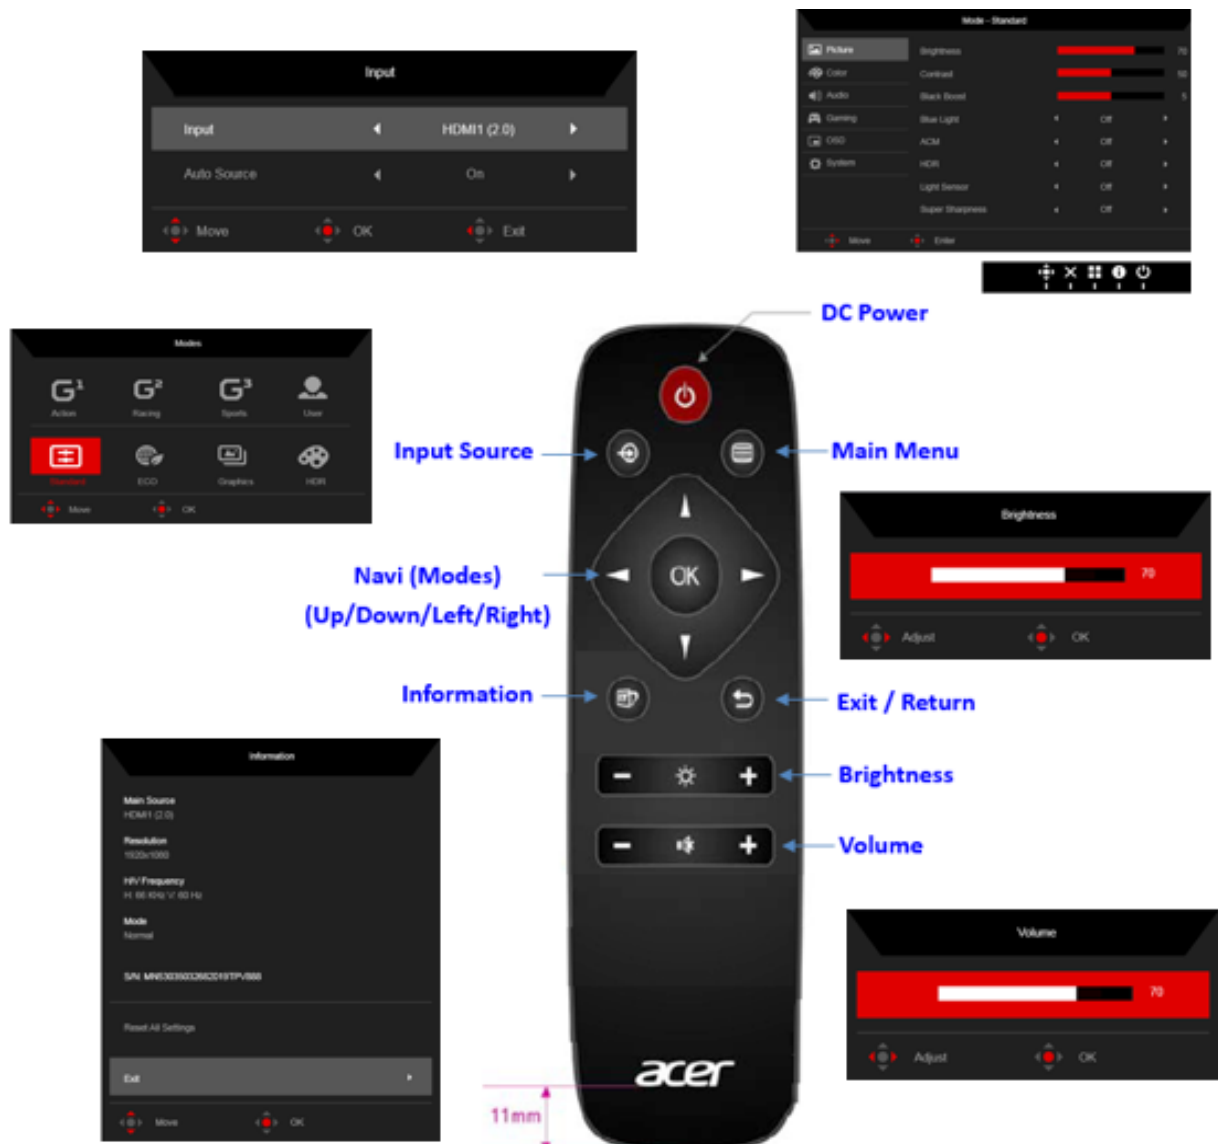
Input

| Input | ◄ | HDMI1 (2.0) | ► |
|---|---|---|---|
| Auto Source | ◄ | On | ► |

Move OK Exit

Mode - Standard

Picture
Color
Audio
Gaming
OSD
System

| Brightness | | 70 |
|---|---|---|
| Contrast | | 50 |
| Black Boost | | 5 |
| Blue Light | Off | |
| ACM | Off | |
| HDR | Off | |
| Light Sensor | Off | |
| Super Sharpness | Off | |

Move Enter

DC Power

Modes

Action Racing Sports User
Standard ECO Graphics HDR

Move OK

Input Source

Main Menu

Brightness

70

Adjust OK

Navi (Modes)
(Up/Down/Left/Right)

OK

Information

Exit / Return

Brightness

Volume

Information

Main Source
HDMI1 (2.0)

Resolution
1920x1080

H/V Frequency
H: 66 KHz V: 60 Hz

Mode
Normal

S/N: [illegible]

Reset All Settings

Exit

Move OK

Volume

70

Adjust OK

acer

11mm